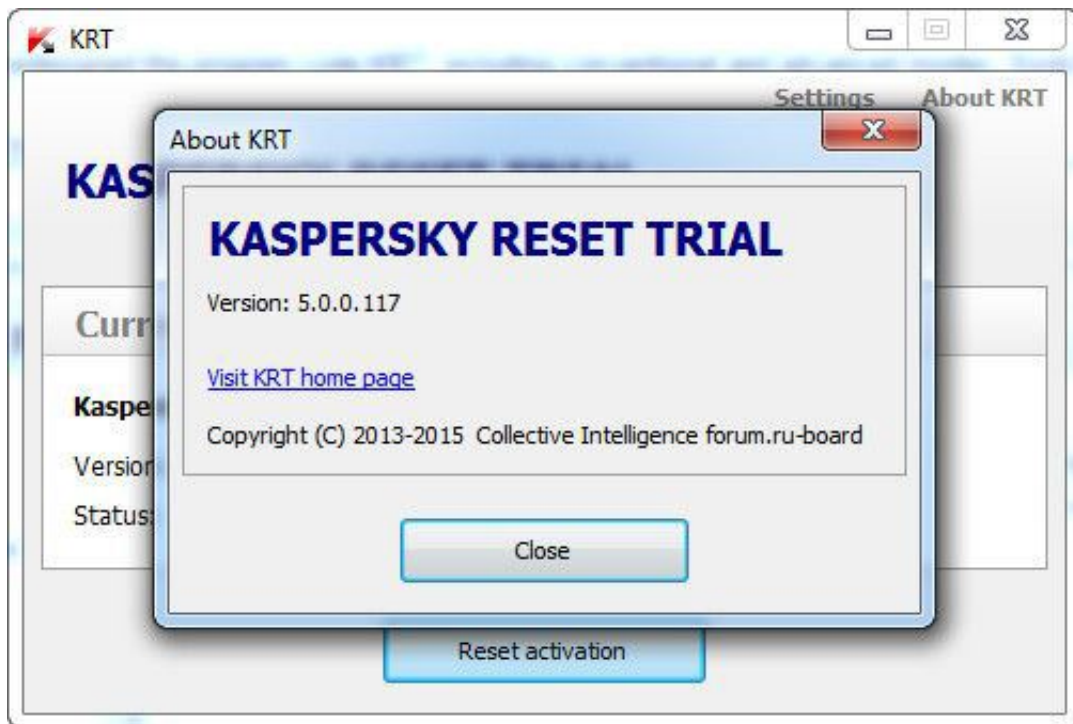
KRT

Settings About KRT

KAS

Curr

Kaspe

Versior

Status:

About KRT

KASPERSKY RESET TRIAL

Version: 5.0.0.117

Visit KRT home page

Copyright (C) 2013-2015 Collective Intelligence forum.ru-board

Close

Reset activation